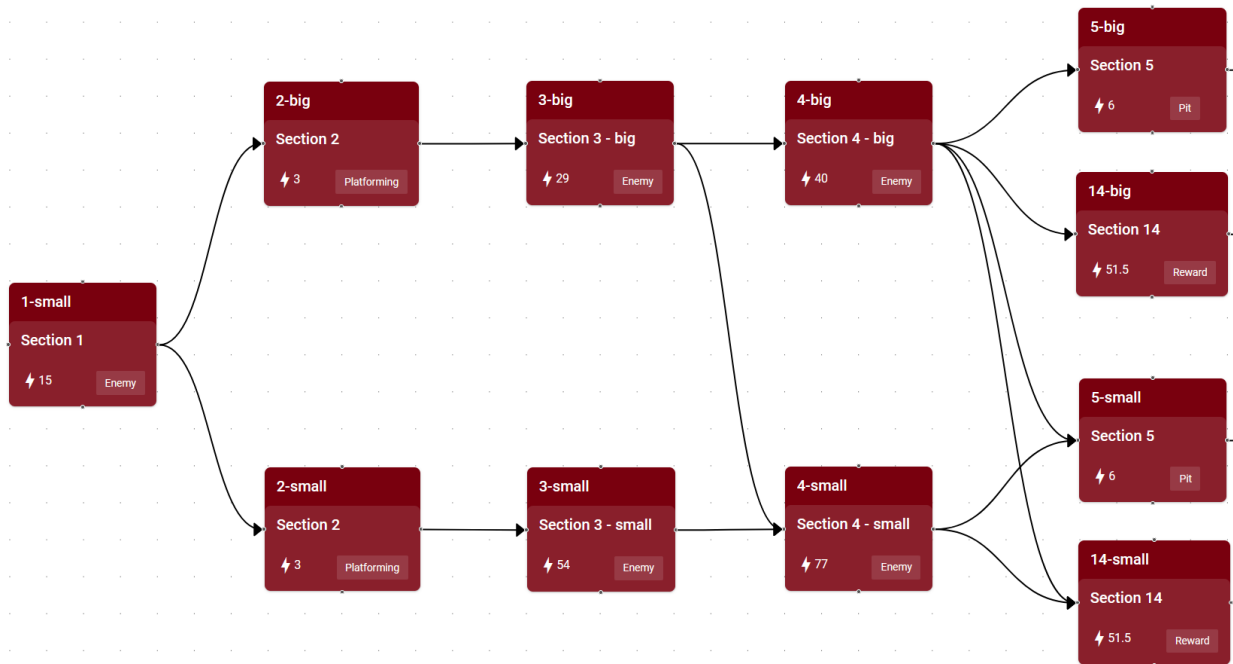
1-small
Section 1
15 Enemy

2-big
Section 2
3 Platforming

2-small
Section 2
3 Platforming

3-big
Section 3 - big
29 Enemy

3-small
Section 3 - small
54 Enemy

4-big
Section 4 - big
40 Enemy

4-small
Section 4 - small
77 Enemy

5-big
Section 5
6 Pit

14-big
Section 14
51.5 Reward

5-small
Section 5
6 Pit

14-small
Section 14
51.5 Reward